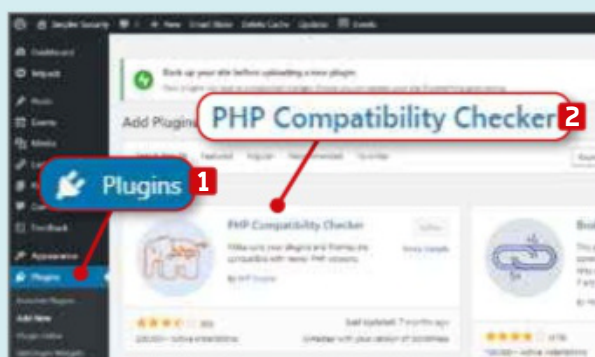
Plugins 1

PHP Compatibility Checker 2

Back up your site before uploading a new plugin

Add Plugins

Featured Popular Recommended Favorites

PHP Compatibility Checker

Dashboard
Jetpack
Posts
Events
Media
Appearance
Plugins
Installed Plugins
Add New

Feedback

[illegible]